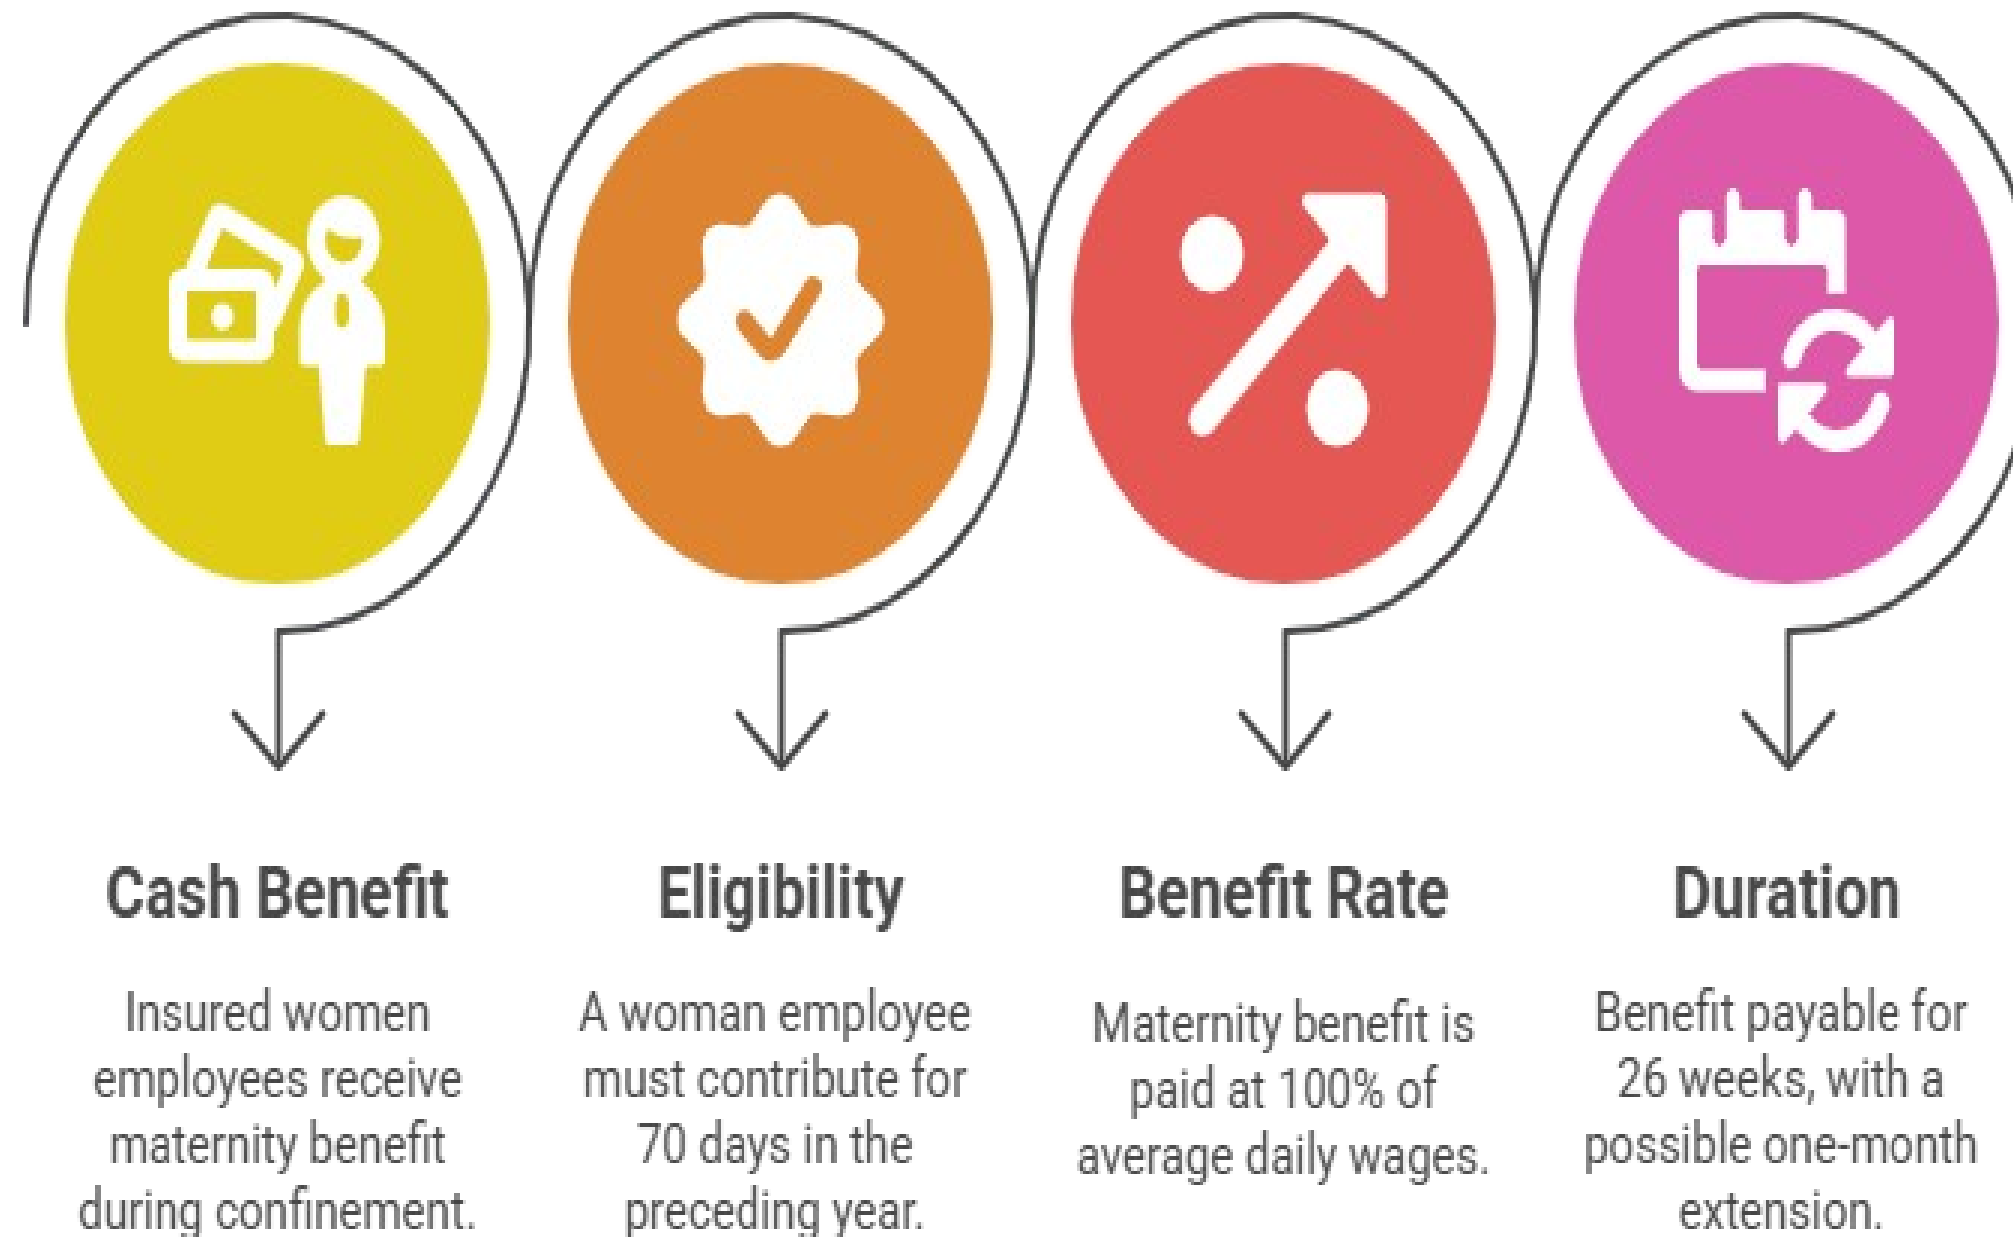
Cash Benefit

Insured women employees receive maternity benefit during confinement.

Eligibility

A woman employee must contribute for 70 days in the preceding year.

Benefit Rate

Maternity benefit is paid at 100% of average daily wages.

Duration

Benefit payable for 26 weeks, with a possible one-month extension.